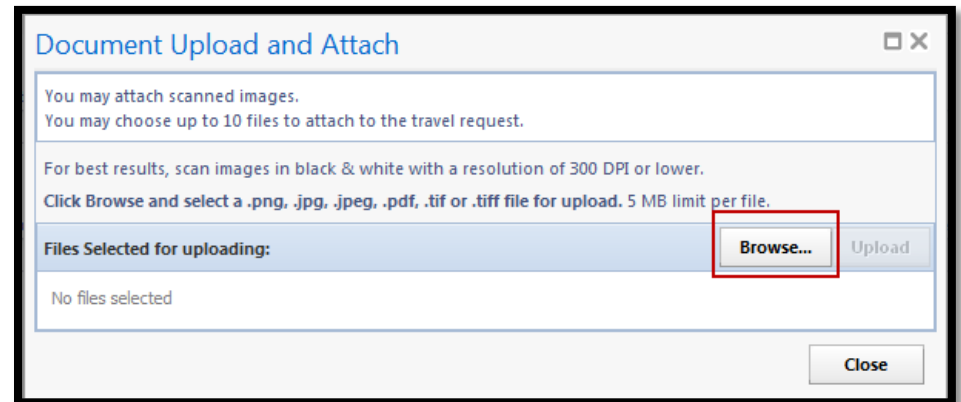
Document Upload and Attach

You may attach scanned images.
You may choose up to 10 files to attach to the travel request.

For best results, scan images in black & white with a resolution of 300 DPI or lower.

Click Browse and select a .png, .jpg, .jpeg, .pdf, .tif or .tiff file for upload. 5 MB limit per file.

Files Selected for uploading:

Browse...

Upload

No files selected

Close